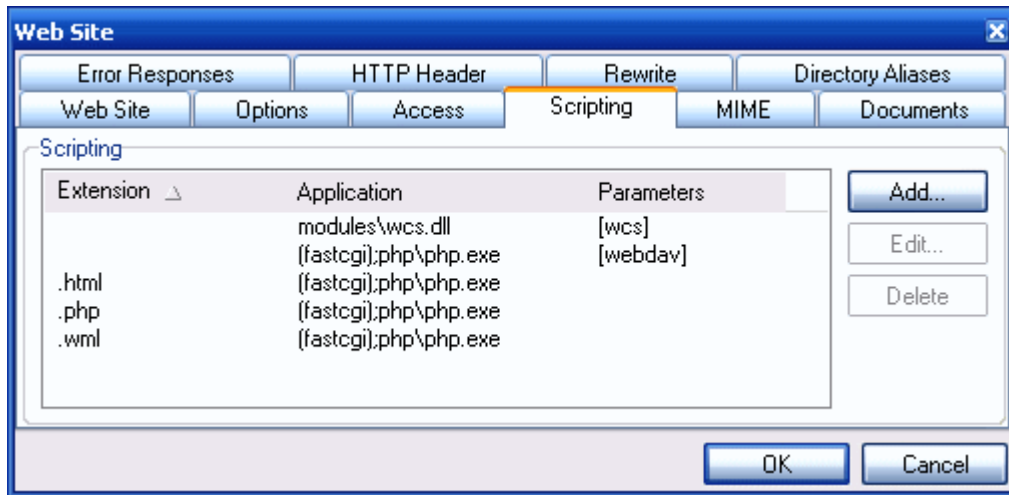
Web Site

Error Responses | HTTP Header | Rewrite | Directory Aliases
Web Site | Options | Access | Scripting | MIME | Documents

Scripting

| Extension | Application | Parameters |
|---|---|---|
| | modules\wcs.dll | [wcs] |
| | (fastcgi);php\php.exe | [webdav] |
| .html | (fastcgi);php\php.exe | |
| .php | (fastcgi);php\php.exe | |
| .wml | (fastcgi);php\php.exe | |

Add...
Edit...
Delete

OK
Cancel